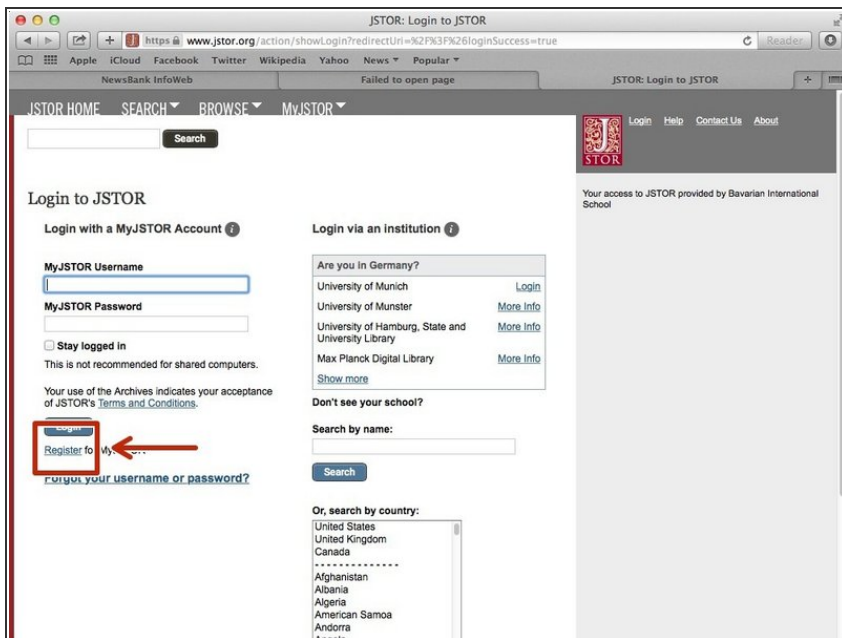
JSTOR: Login to JSTOR

https www.jstor.org/action/showLogin?redirectUri=%2F%3F%26loginSuccess=true

Reader

Apple iCloud Facebook Twitter Wikipedia Yahoo News ▾ Popular ▾

NewsBank InfoWeb | Failed to open page | JSTOR: Login to JSTOR

JSTOR HOME SEARCH ▾ BROWSE ▾ MyJSTOR ▾

Search

Login Help Contact Us About

JSTOR

Your access to JSTOR provided by Bavarian International School

Login to JSTOR

Login with a MyJSTOR Account

MyJSTOR Username

MyJSTOR Password

Stay logged in

This is not recommended for shared computers.

Your use of the Archives indicates your acceptance of JSTOR's Terms and Conditions.

Login

Register fo My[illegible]

Forgot your username or password?

Login via an institution

| Are you in Germany? | |
|---|---|
| University of Munich | Login |
| University of Munster | More Info |
| University of Hamburg, State and University Library | More Info |
| Max Planck Digital Library | More Info |
| Show more | |

Don't see your school?

Search by name:

Search

Or, search by country:

United States
United Kingdom
Canada
- - - - - - - - - - - - - -
Afghanistan
Albania
Algeria
American Samoa
Andorra
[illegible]